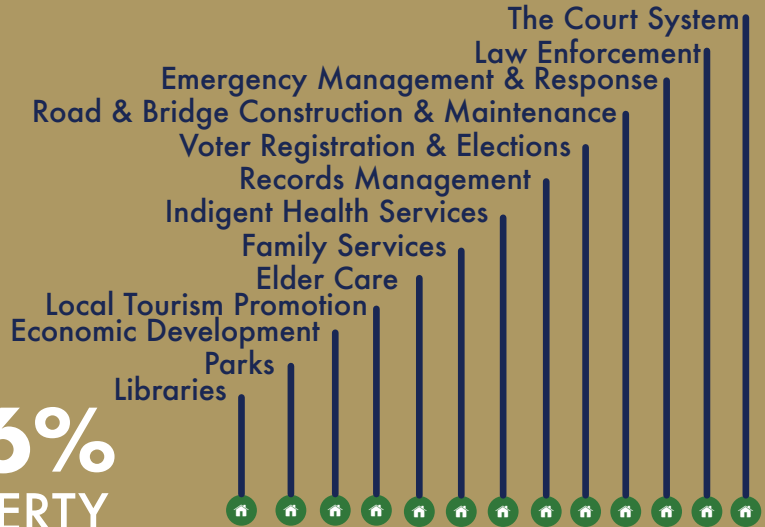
The Court System
Law Enforcement
Emergency Management & Response
Road & Bridge Construction & Maintenance
Voter Registration & Elections
Records Management
Indigent Health Services
Family Services
Elder Care
Local Tourism Promotion
Economic Development
Parks
Libraries

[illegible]6%
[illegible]ERTY